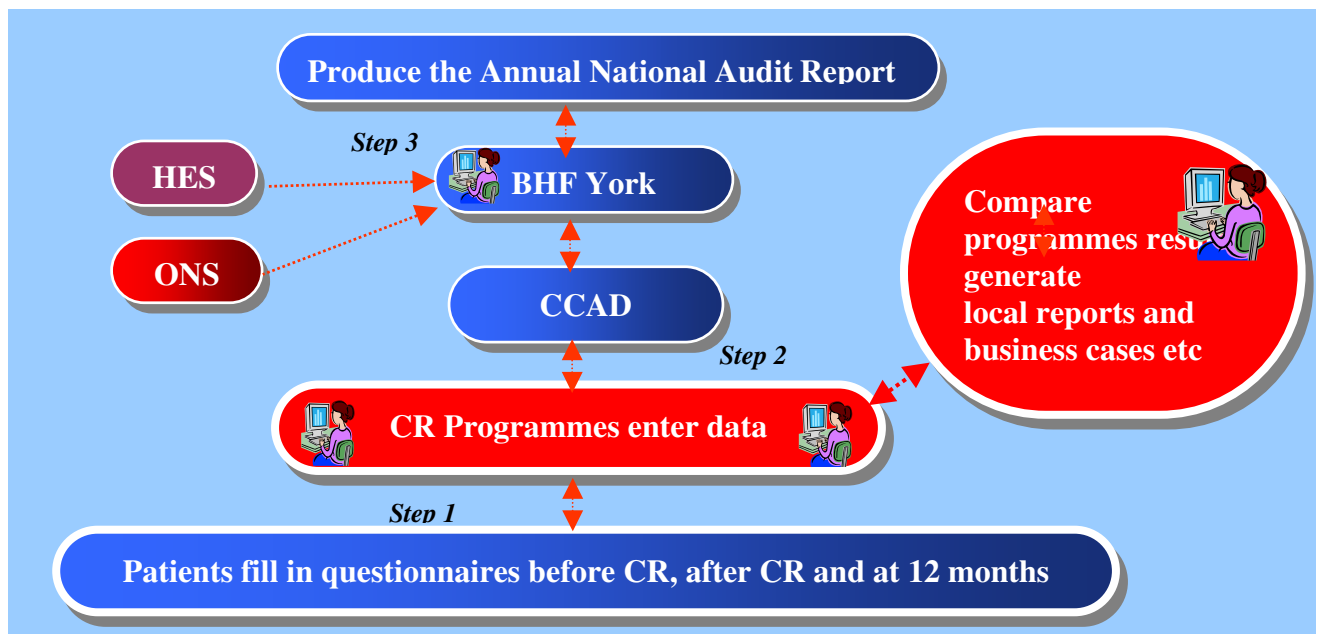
Produce the Annual National Audit Report

Step 3

HES

BHF York

ONS

CCAD

Step 2

Compare programmes res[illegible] generate local reports and business cases etc

CR Programmes enter data

Step 1

Patients fill in questionnaires before CR, after CR and at 12 months